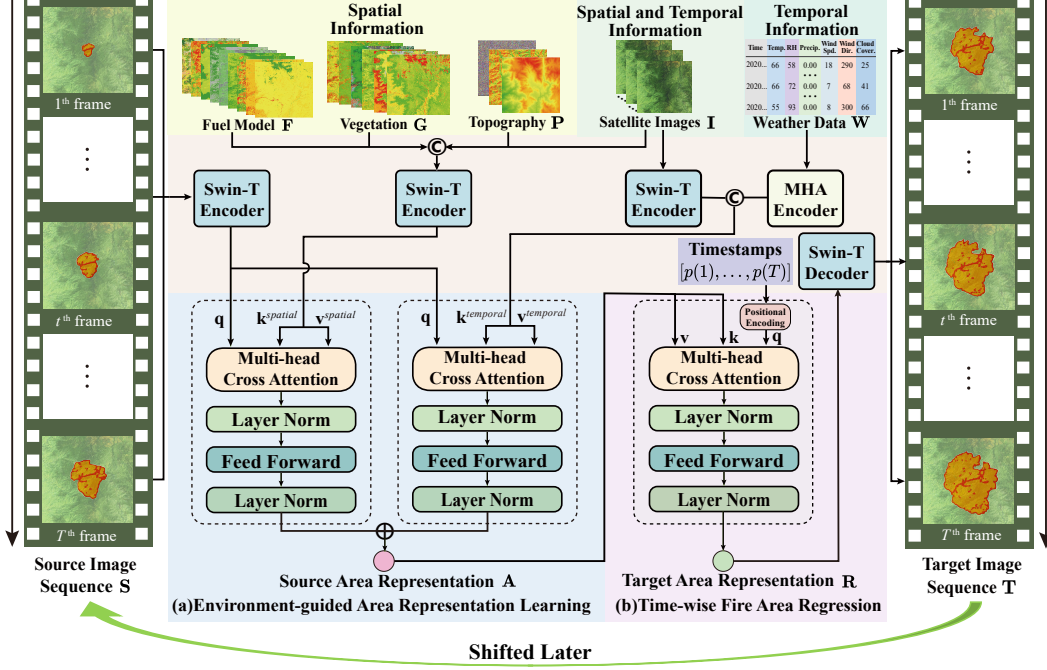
Spatial Information

Spatial and Temporal Information

Temporal Information

| Time | Temp. | RH | Precip. | Wind Spd. | Wind Dir. | Cloud Cover. |
|---|---|---|---|---|---|---|
| 2020... | 66 | 58 | 0.00 | 18 | 290 | 25 |
| 2020... | 66 | 72 | 0.00 | 7 | 68 | 41 |
| 2020... | 55 | 93 | 0.00 | 8 | 300 | 66 |

Fuel Model $\mathbf{F}$

Vegetation $\mathbf{G}$

Topography $\mathbf{P}$

Satellite Images $\mathbf{I}$

Weather Data $\mathbf{W}$

$1^{th}$ frame

$t^{th}$ frame

$T^{th}$ frame

Swin-T Encoder

Swin-T Encoder

Swin-T Encoder

MHA Encoder

Timestamps $[p(1),...,p(T)]$

Swin-T Decoder

$\mathbf{q}$ $\mathbf{k}^{spatial}$ $\mathbf{v}^{spatial}$

$\mathbf{q}$ $\mathbf{k}^{temporal}$ $\mathbf{v}^{temporal}$

$\mathbf{v}$ $\mathbf{k}$ $\mathbf{q}$

Positional Encoding

Multi-head Cross Attention

Layer Norm

Feed Forward

Layer Norm

Multi-head Cross Attention

Layer Norm

Feed Forward

Layer Norm

Multi-head Cross Attention

Layer Norm

Feed Forward

Layer Norm

$1^{th}$ frame

$t^{th}$ frame

$T^{th}$ frame

Source Image Sequence $\mathbf{S}$

Source Area Representation $\mathbf{A}$

(a)Environment-guided Area Representation Learning

Target Area Representation $\mathbf{R}$

(b)Time-wise Fire Area Regression

Target Image Sequence $\mathbf{T}$

Shifted Later